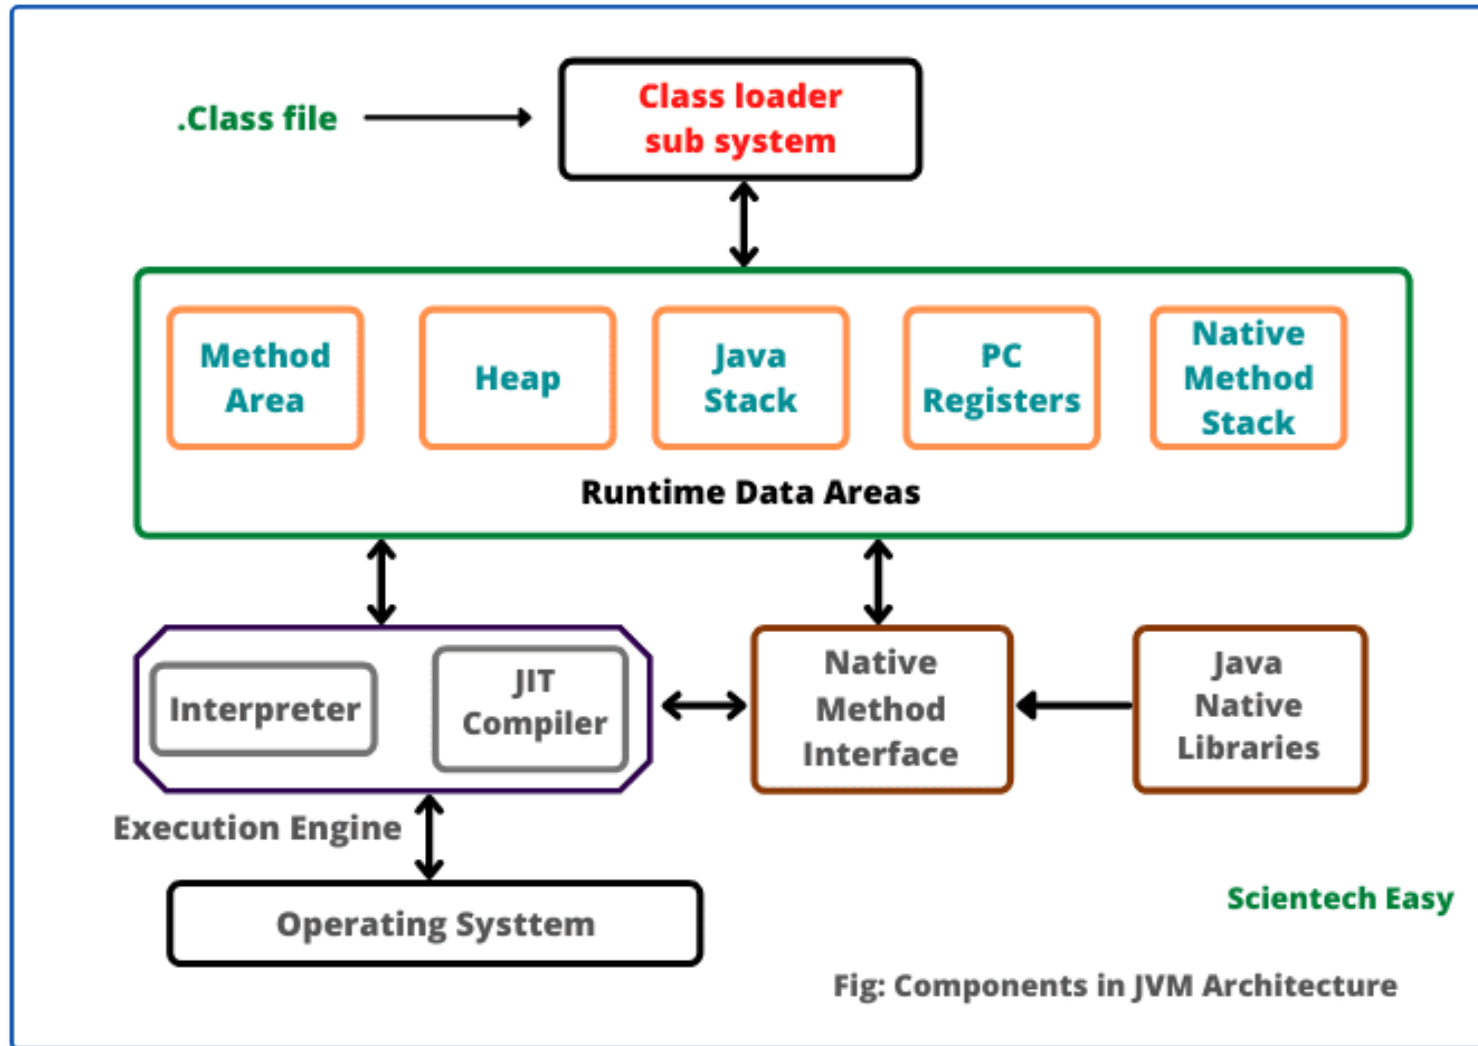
.Class file

Class loader sub system

Method Area

Heap

Java Stack

PC Registers

Native Method Stack

Runtime Data Areas

Interpreter

JIT Compiler

Native Method Interface

Java Native Libraries

Execution Engine

Operating Systtem

Scientech Easy

Fig: Components in JVM Architecture